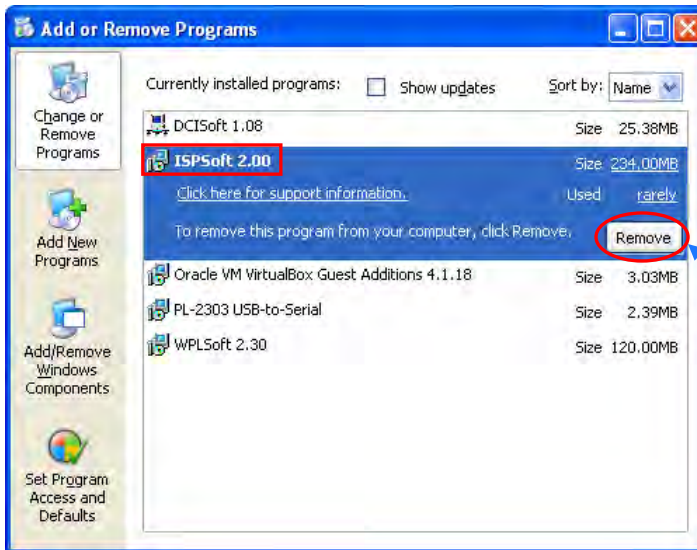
Add or Remove Programs

Change or Remove Programs

Add New Programs

Add/Remove Windows Components

Set Program Access and Defaults

Currently installed programs: Show updates Sort by: Name

| | | |
|---|---|---|
| DCISoft 1.08 | Size | 25.38MB |
| ISPSoft 2.00 | Size | 234.00MB |
| Click here for support information. | Used | rarely |
| To remove this program from your computer, click Remove. | | Remove |
| Oracle VM VirtualBox Guest Additions 4.1.18 | Size | 3.03MB |
| PL-2303 USB-to-Serial | Size | 2.39MB |
| WPLSoft 2.30 | Size | 120.00MB |